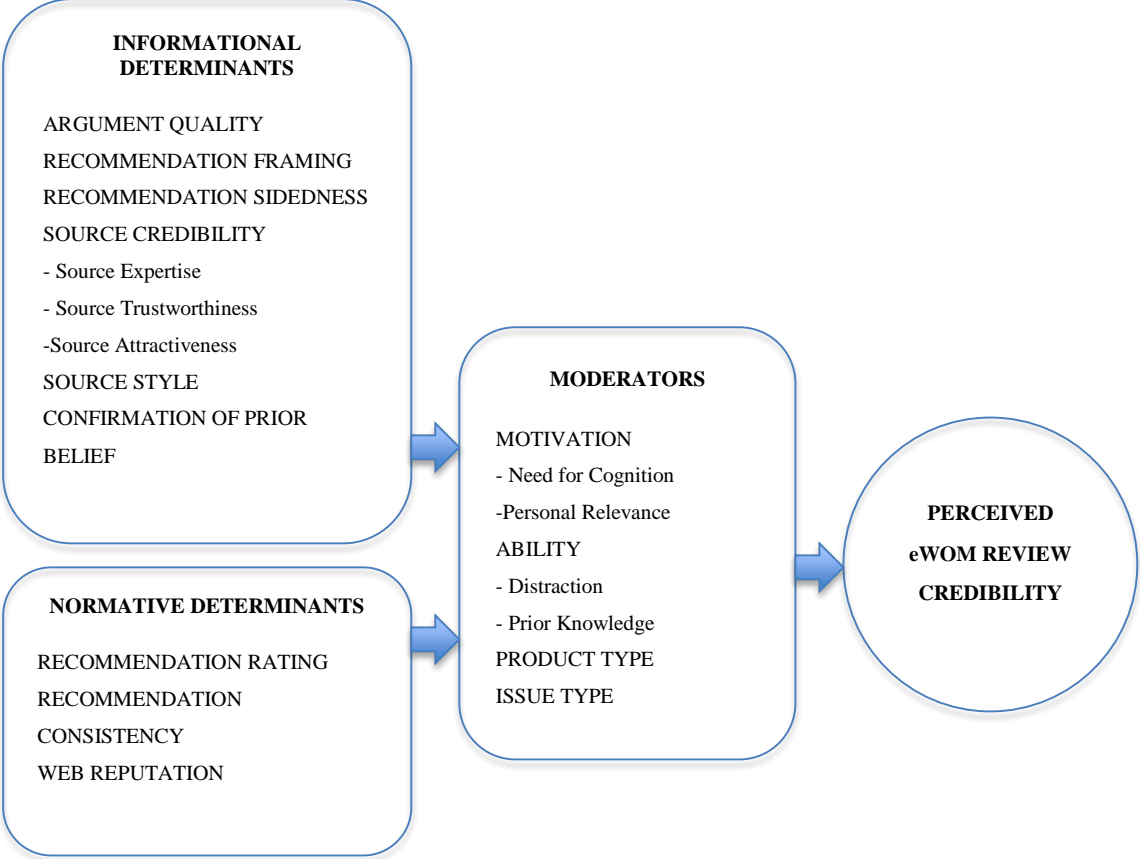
INFORMATIONAL DETERMINANTS

ARGUMENT QUALITY
RECOMMENDATION FRAMING
RECOMMENDATION SIDEDNESS
SOURCE CREDIBILITY
- Source Expertise
- Source Trustworthiness
-Source Attractiveness
SOURCE STYLE
CONFIRMATION OF PRIOR BELIEF

NORMATIVE DETERMINANTS

RECOMMENDATION RATING
RECOMMENDATION CONSISTENCY
WEB REPUTATION

MODERATORS

MOTIVATION
- Need for Cognition
-Personal Relevance
ABILITY
- Distraction
- Prior Knowledge
PRODUCT TYPE
ISSUE TYPE

PERCEIVED eWOM REVIEW CREDIBILITY